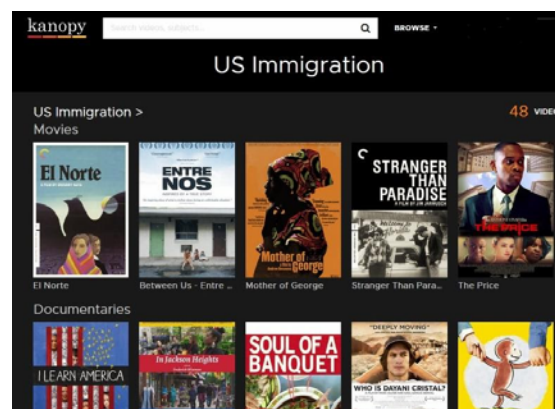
kanopy
Search videos, subjects...
BROWSE
US Immigration

US Immigration >
Movies
48 VIDE

El Norte
ENTRE NOS
Mother of George
STRANGER THAN PARADISE
A FILM BY JIM JARMUSCH
THE PRICE

El Norte
Between Us - Entre ...
Mother of George
Stranger Than Para...
The Price

Documentaries
I LEARN AMERICA
In Jackson Heights
SOUL OF A BANQUET
"DEEPLY MOVING"
WHO IS DAYANI CRISTAL?